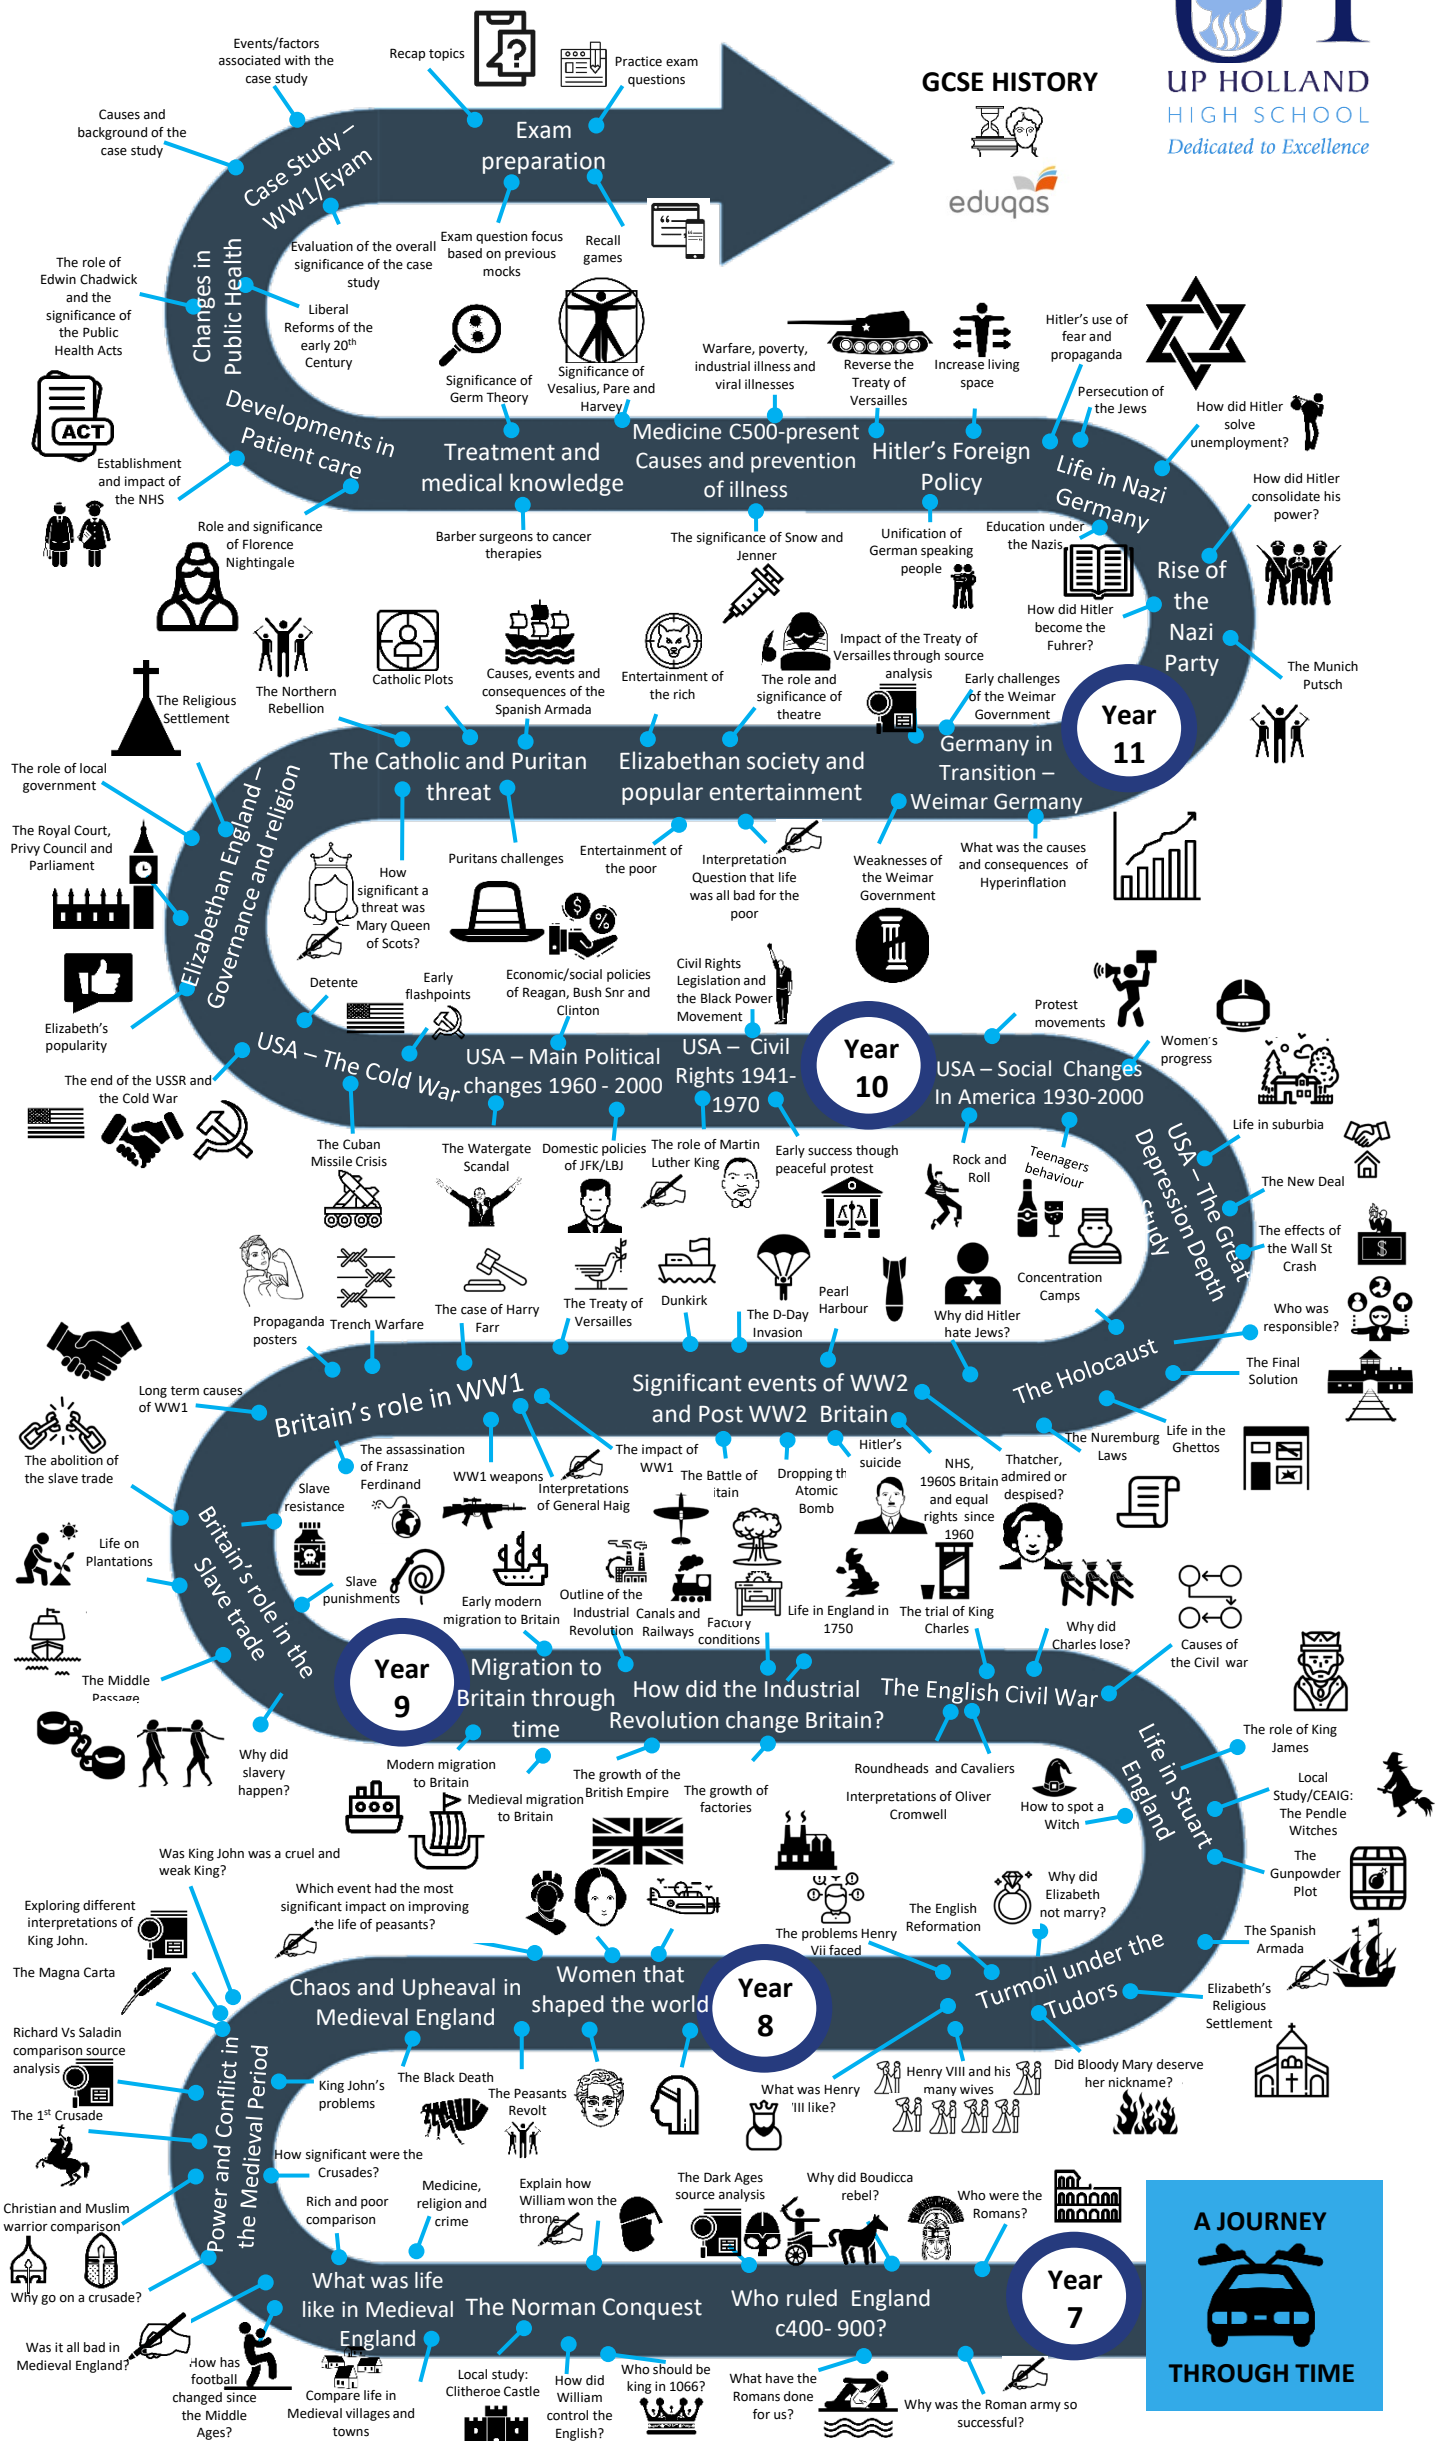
GCSE HISTORY

eduqas

UP HOLLAND
HIGH SCHOOL
Dedicated to Excellence

Events/factors associated with the case study

Recap topics

Practice exam questions

Causes and background of the case study

Case Study – WW1/Eyam

Exam preparation

Evaluation of the overall significance of the case study

Exam question focus based on previous mocks

Recall games

The role of Edwin Chadwick and the significance of the Public Health Acts

Changes in Public Health

Liberal Reforms of the early 20th Century

ACT

Significance of Germ Theory

Significance of Vesalius, Pare and Harvey

Warfare, poverty, industrial illness and viral illnesses

Reverse the Treaty of Versailles

Increase living space

Hitler's use of fear and propaganda

Persecution of the Jews

How did Hitler solve unemployment?

Establishment and impact of the NHS

Developments in Patient care

Treatment and medical knowledge

Medicine C500-present Causes and prevention of illness

Hitler's Foreign Policy

Life in Nazi Germany

How did Hitler consolidate his power?

Role and significance of Florence Nightingale

Barber surgeons to cancer therapies

The significance of Snow and Jenner

Unification of German speaking people

Education under the Nazis

Rise of the Nazi Party

How did Hitler become the Fuhrer?

The Munich Putsch

The Religious Settlement

The Northern Rebellion

Catholic Plots

Causes, events and consequences of the Spanish Armada

Entertainment of the rich

The role and significance of theatre

Impact of the Treaty of Versailles through source analysis

Early challenges of the Weimar Government

Year 11

The role of local government

The Catholic and Puritan threat

Elizabethan society and popular entertainment

Germany in Transition – Weimar Germany

The Royal Court, Privy Council and Parliament

Elizabethan England – Governance and religion

How significant a threat was Mary Queen of Scots?

Puritans challenges

Entertainment of the poor

Interpretation Question that life was all bad for the poor

Weaknesses of the Weimar Government

What was the causes and consequences of Hyperinflation

Detente

Early flashpoints

Economic/social policies of Reagan, Bush Snr and Clinton

Civil Rights Legislation and the Black Power Movement

Protest movements

Women's progress

Elizabeth's popularity

USA – The Cold War

USA – Main Political changes 1960 - 2000

USA – Civil Rights 1941-1970

Year 10

USA – Social Changes In America 1930-2000

The end of the USSR and the Cold War

The Cuban Missile Crisis

The Watergate Scandal

Domestic policies of JFK/LBJ

The role of Martin Luther King

Early success though peaceful protest

Rock and Roll

Teenagers behaviour

Life in suburbia

The New Deal

USA – The Great Depression Depth study

The effects of the Wall St Crash

Propaganda posters

Trench Warfare

The case of Harry Farr

The Treaty of Versailles

Dunkirk

The D-Day Invasion

Pearl Harbour

Why did Hitler hate Jews?

Concentration Camps

Who was responsible?

Long term causes of WW1

Britain's role in WW1

Significant events of WW2 and Post WW2 Britain

The Holocaust

The Final Solution

The abolition of the slave trade

The assassination of Franz Ferdinand

WW1 weapons

The impact of WW1

Interpretations of General Haig

The Battle of Britain

Dropping the Atomic Bomb

Hitler's suicide

NHS, 1960S Britain and equal rights since 1960

Thatcher, admired or despised?

The Nuremburg Laws

Life in the Ghettos

Slave resistance

Life on Plantations

Slave punishments

Early modern migration to Britain

Outline of the Industrial Revolution

Canals and Railways

Factory conditions

Life in England in 1750

The trial of King Charles

Why did Charles lose?

Causes of the Civil war

Britain's role in the Slave trade

The Middle Passage

Year 9

Migration to Britain through time

How did the Industrial Revolution change Britain?

The English Civil War

Why did slavery happen?

Modern migration to Britain

Medieval migration to Britain

The growth of the British Empire

The growth of factories

Roundheads and Cavaliers

Interpretations of Oliver Cromwell

How to spot a Witch

Life in Stuart England

The role of King James

Local Study/CEAIG: The Pendle Witches

Was King John was a cruel and weak King?

Which event had the most significant impact on improving the life of peasants?

Why did Elizabeth not marry?

The Gunpowder Plot

Exploring different interpretations of King John.

The problems Henry Vii faced

The English Reformation

The Spanish Armada

The Magna Carta

Chaos and Upheaval in Medieval England

Women that shaped the world

Year 8

Turmoil under the Tudors

Elizabeth's Religious Settlement

Richard Vs Saladin comparison source analysis

King John's problems

The Black Death

The Peasants Revolt

What was Henry 'III like?

Henry VIII and his many wives

Did Bloody Mary deserve her nickname?

The 1st Crusade

Power and Conflict in the Medieval Period

How significant were the Crusades?

Christian and Muslim warrior comparison

Rich and poor comparison

Medicine, religion and crime

Explain how William won the throne

The Dark Ages source analysis

Why did Boudicca rebel?

Who were the Romans?

A JOURNEY THROUGH TIME

Why go on a crusade?

What was life like in Medieval England

The Norman Conquest

Who ruled England c400- 900?

Year 7

Was it all bad in Medieval England?

How has football changed since the Middle Ages?

Compare life in Medieval villages and towns

Local study: Clitheroe Castle

How did William control the English?

Who should be king in 1066?

What have the Romans done for us?

Why was the Roman army so successful?